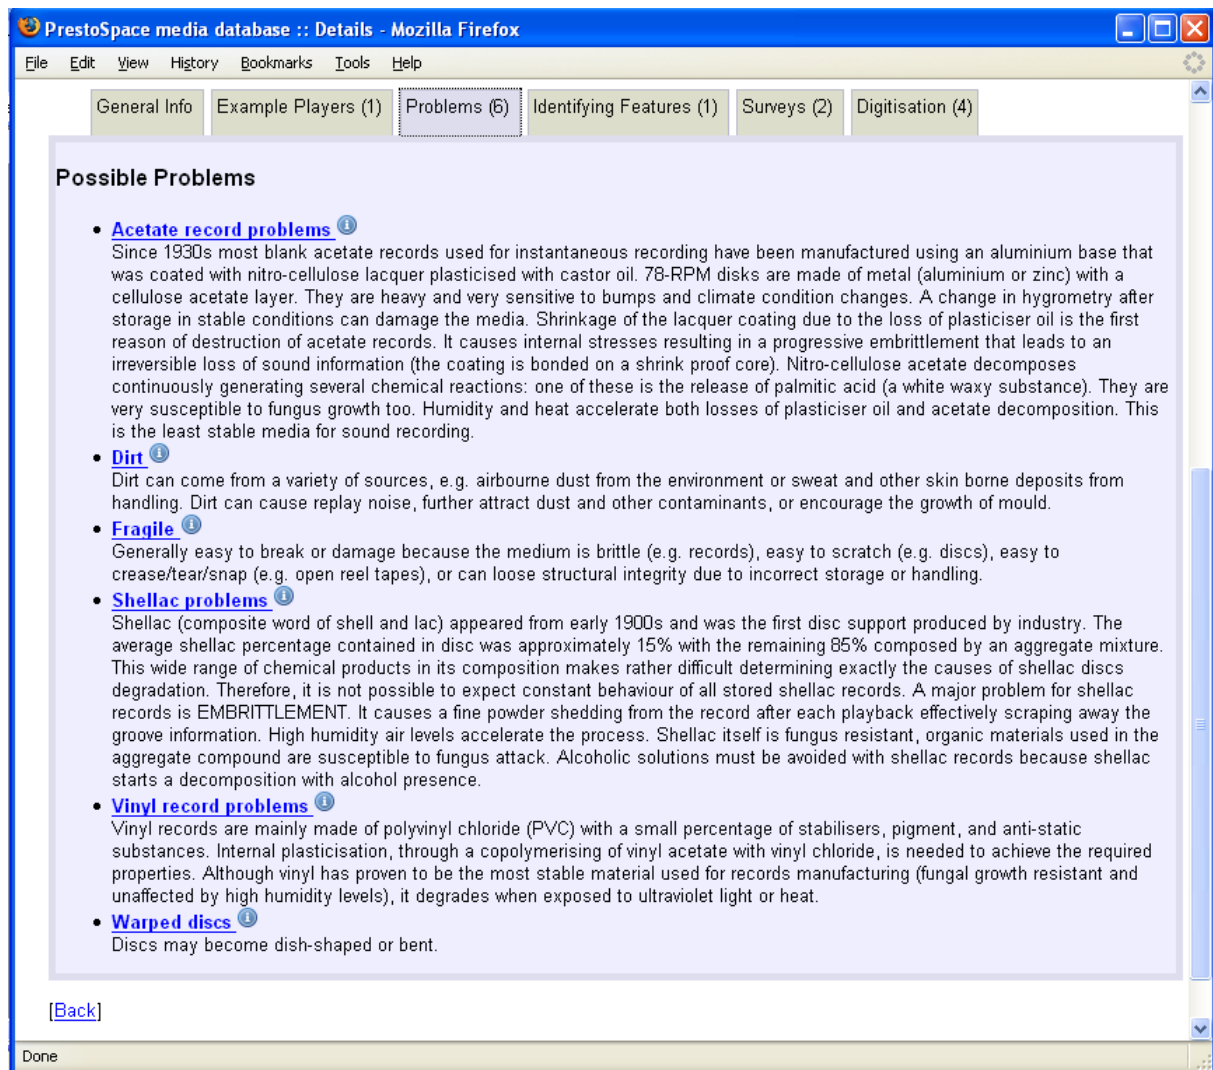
PrestoSpace media database :: Details - Mozilla Firefox

File Edit View History Bookmarks Tools Help

General Info | Example Players (1) | Problems (6) | Identifying Features (1) | Surveys (2) | Digitisation (4)

Possible Problems

- Acetate record problems
Since 1930s most blank acetate records used for instantaneous recording have been manufactured using an aluminium base that was coated with nitro-cellulose lacquer plasticised with castor oil. 78-RPM disks are made of metal (aluminium or zinc) with a cellulose acetate layer. They are heavy and very sensitive to bumps and climate condition changes. A change in hygrometry after storage in stable conditions can damage the media. Shrinkage of the lacquer coating due to the loss of plasticiser oil is the first reason of destruction of acetate records. It causes internal stresses resulting in a progressive embrittlement that leads to an irreversible loss of sound information (the coating is bonded on a shrink proof core). Nitro-cellulose acetate decomposes continuously generating several chemical reactions: one of these is the release of palmitic acid (a white waxy substance). They are very susceptible to fungus growth too. Humidity and heat accelerate both losses of plasticiser oil and acetate decomposition. This is the least stable media for sound recording.
- Dirt
Dirt can come from a variety of sources, e.g. airbourne dust from the environment or sweat and other skin borne deposits from handling. Dirt can cause replay noise, further attract dust and other contaminants, or encourage the growth of mould.
- Fragile
Generally easy to break or damage because the medium is brittle (e.g. records), easy to scratch (e.g. discs), easy to crease/tear/snap (e.g. open reel tapes), or can loose structural integrity due to incorrect storage or handling.
- Shellac problems
Shellac (composite word of shell and lac) appeared from early 1900s and was the first disc support produced by industry. The average shellac percentage contained in disc was approximately 15% with the remaining 85% composed by an aggregate mixture. This wide range of chemical products in its composition makes rather difficult determining exactly the causes of shellac discs degradation. Therefore, it is not possible to expect constant behaviour of all stored shellac records. A major problem for shellac records is EMBRITTLEMENT. It causes a fine powder shedding from the record after each playback effectively scraping away the groove information. High humidity air levels accelerate the process. Shellac itself is fungus resistant, organic materials used in the aggregate compound are susceptible to fungus attack. Alcoholic solutions must be avoided with shellac records because shellac starts a decomposition with alcohol presence.
- Vinyl record problems
Vinyl records are mainly made of polyvinyl chloride (PVC) with a small percentage of stabilisers, pigment, and anti-static substances. Internal plasticisation, through a copolymerising of vinyl acetate with vinyl chloride, is needed to achieve the required properties. Although vinyl has proven to be the most stable material used for records manufacturing (fungal growth resistant and unaffected by high humidity levels), it degrades when exposed to ultraviolet light or heat.
- Warped discs
Discs may become dish-shaped or bent.

[Back]

Done